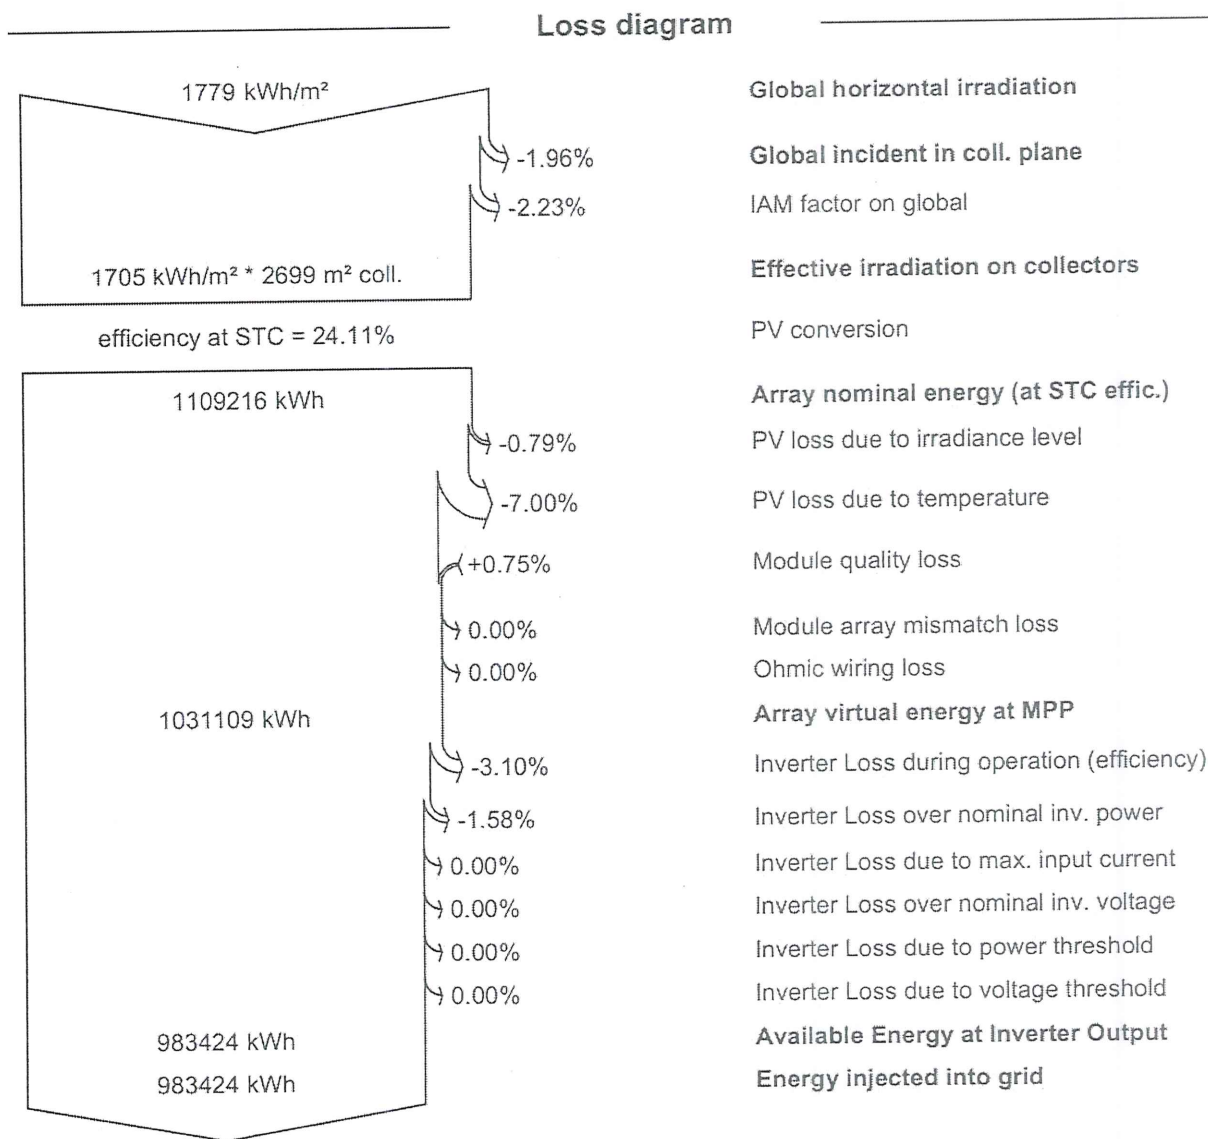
Loss diagram

1779 kWh/m²

Global horizontal irradiation

-1.96%

Global incident in coll. plane

-2.23%

IAM factor on global

1705 kWh/m² * 2699 m² coll.

Effective irradiation on collectors

efficiency at STC = 24.11%

PV conversion

1109216 kWh

Array nominal energy (at STC effic.)

-0.79%

PV loss due to irradiance level

-7.00%

PV loss due to temperature

+0.75%

Module quality loss

0.00%

Module array mismatch loss

0.00%

Ohmic wiring loss

1031109 kWh

Array virtual energy at MPP

-3.10%

Inverter Loss during operation (efficiency)

-1.58%

Inverter Loss over nominal inv. power

0.00%

Inverter Loss due to max. input current

0.00%

Inverter Loss over nominal inv. voltage

0.00%

Inverter Loss due to power threshold

0.00%

Inverter Loss due to voltage threshold

983424 kWh

Available Energy at Inverter Output

983424 kWh

Energy injected into grid